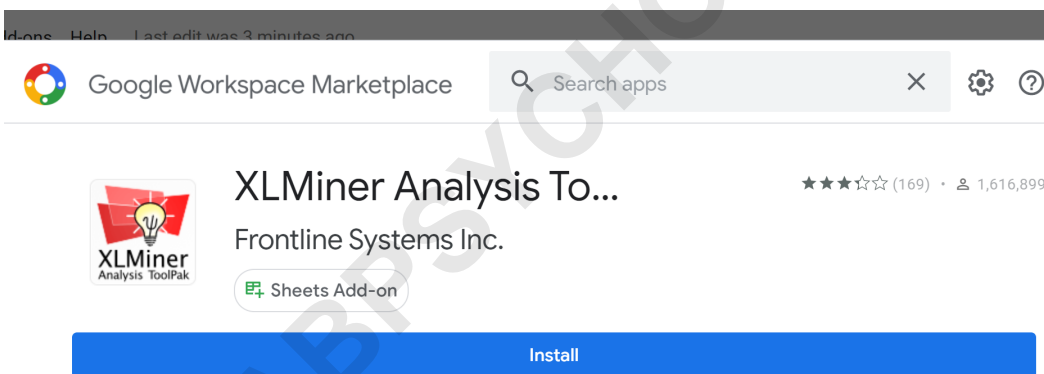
ld-ons Help Last edit was 3 minutes ago

Google Workspace Marketplace

Search apps

XLMiner Analysis To...

★★★☆☆ (169) • 1,616,899

XLMiner Analysis ToolPak

Frontline Systems Inc.

Sheets Add-on

Install

BPSYCHO